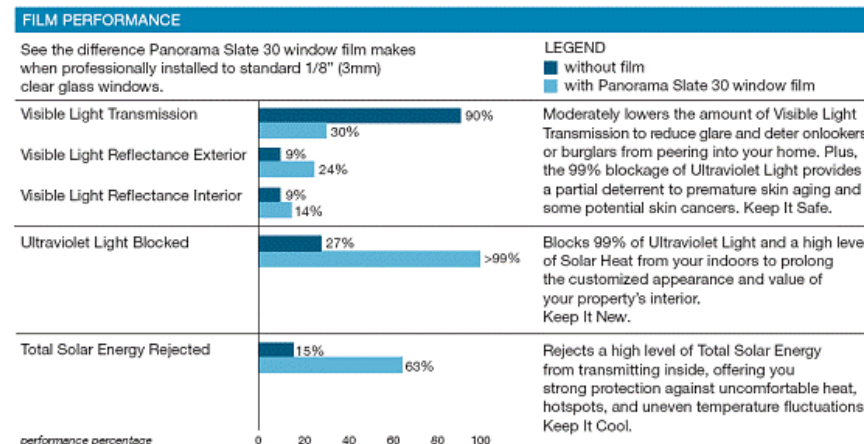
FILM PERFORMANCE

See the difference Panorama Slate 30 window film makes when professionally installed to standard 1/8" (3mm) clear glass windows.

LEGEND
without film
with Panorama Slate 30 window film

Visible Light Transmission
90%
30%

Visible Light Reflectance Exterior
9%
24%

Visible Light Reflectance Interior
9%
14%

Moderately lowers the amount of Visible Light Transmission to reduce glare and deter onlookers or burglars from peering into your home. Plus, the 99% blockage of Ultraviolet Light provides a partial deterrent to premature skin aging and some potential skin cancers. Keep It Safe.

Ultraviolet Light Blocked
27%
>99%

Blocks 99% of Ultraviolet Light and a high level of Solar Heat from your indoors to prolong the customized appearance and value of your property's interior.
Keep It New.

Total Solar Energy Rejected
15%
63%

Rejects a high level of Total Solar Energy from transmitting inside, offering you strong protection against uncomfortable heat, hotspots, and uneven temperature fluctuations. Keep It Cool.

performance percentage
0 20 40 60 80 100